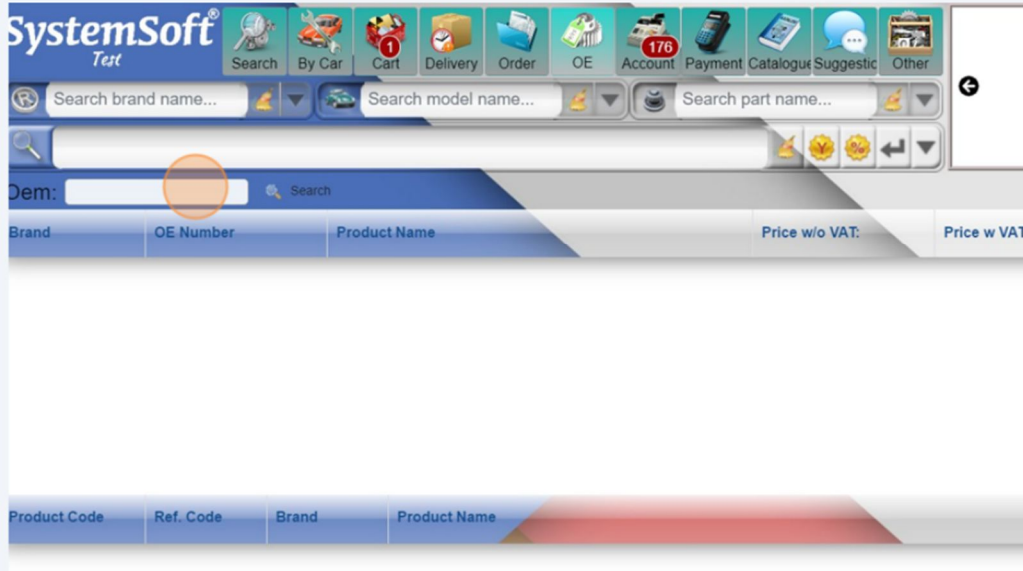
SystemSoft®
Test

Search
By Car
1
Cart
Delivery
Order
OE
176
Account
Payment
Catalogue
Suggestic
Other

Search brand name...
Search model name...
Search part name...

Dem:
Search

| Brand | OE Number | Product Name | Price w/o VAT: | Price w VAT |
|---|---|---|---|---|

| Product Code | Ref. Code | Brand | Product Name |
|---|---|---|---|